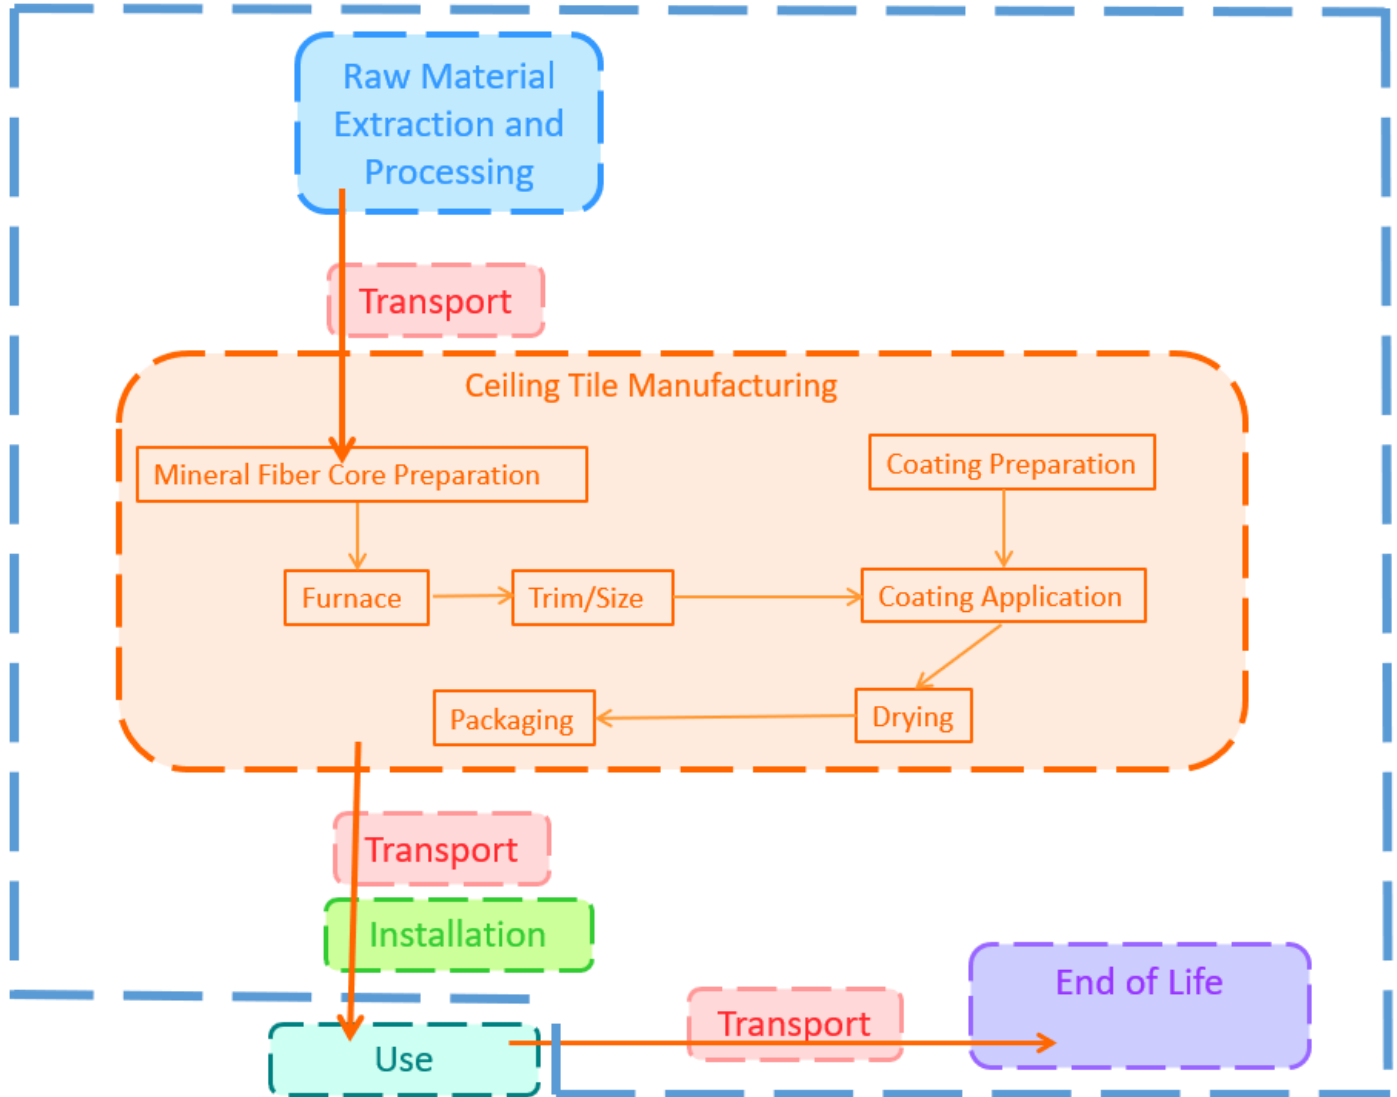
Raw Material Extraction and Processing

Transport

Ceiling Tile Manufacturing

Mineral Fiber Core Preparation

Coating Preparation

Furnace

Trim/Size

Coating Application

Packaging

Drying

Transport

Installation

End of Life

Transport

Use